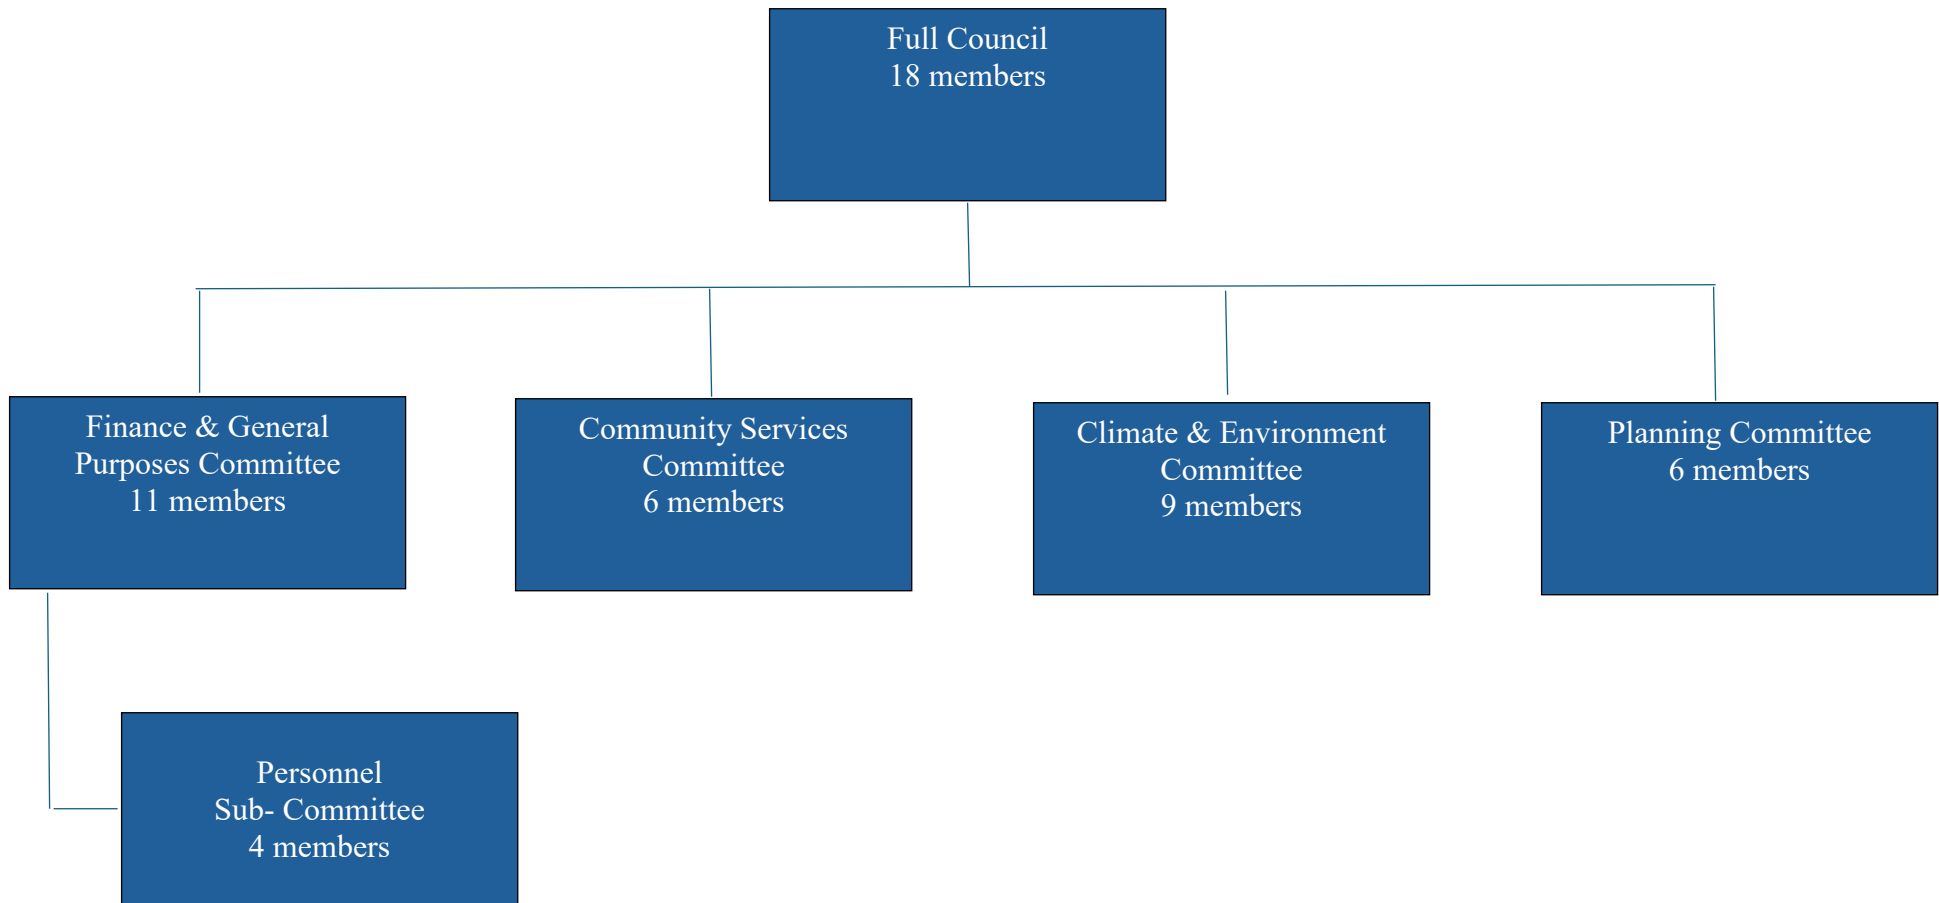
Full Council
18 members

Finance & General Purposes Committee
11 members

Community Services Committee
6 members

Climate & Environment Committee
9 members

Planning Committee
6 members

Personnel
Sub- Committee
4 members